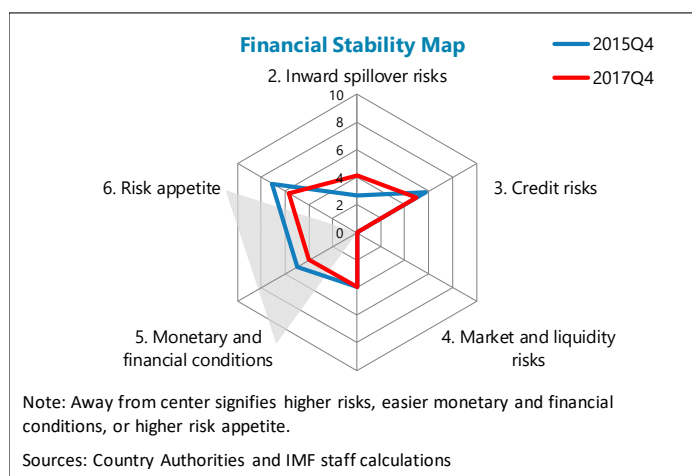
Financial Stability Map

2015Q4
2017Q4

2. Inward spillover risks

10
8
6
4
2
0

3. Credit risks

4. Market and liquidity risks

5. Monetary and financial conditions

6. Risk appetite

Note: Away from center signifies higher risks, easier monetary and financial conditions, or higher risk appetite.

Sources: Country Authorities and IMF staff calculations